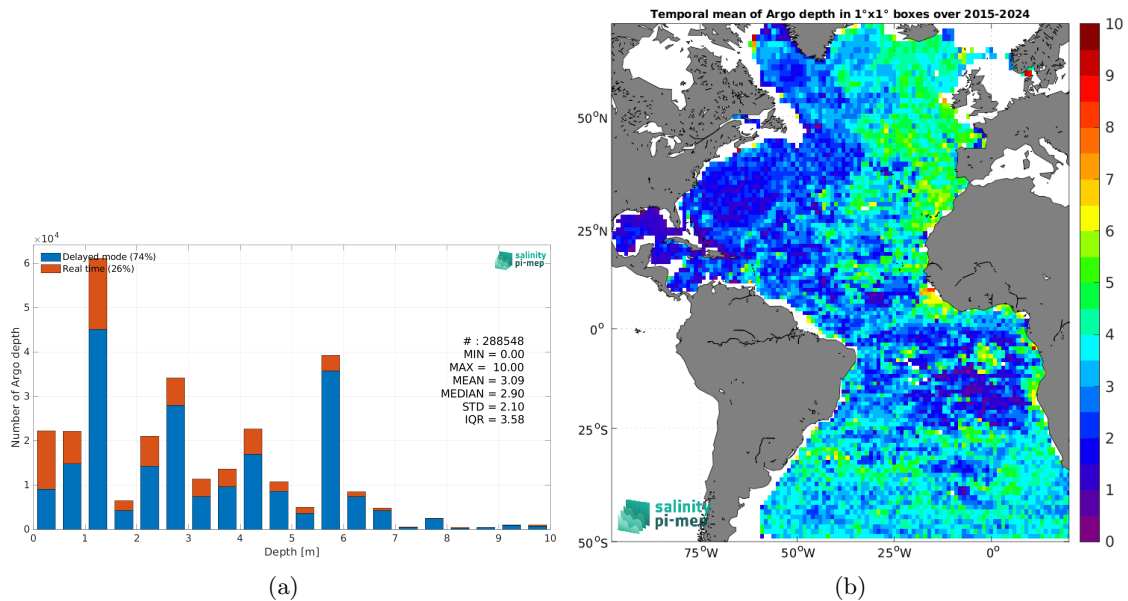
$\times10^4$

Delayed mode (74%)
Real time (26%)

salinity pi-mep

# : 288548
MIN = 0.00
MAX = 10.00
MEAN = 3.09
MEDIAN = 2.90
STD = 2.10
IQR = 3.58

Number of Argo depth

6
5
4
3
2
1
0

0 1 2 3 4 5 6 7 8 9 10

Depth [m]

(a)

Temporal mean of Argo depth in 1°x1° boxes over 2015-2024

50°N
25°N
0°
25°S
50°S

75°W 50°W 25°W 0°

salinity pi-mep

10
9
8
7
6
5
4
3
2
1
0

(b)